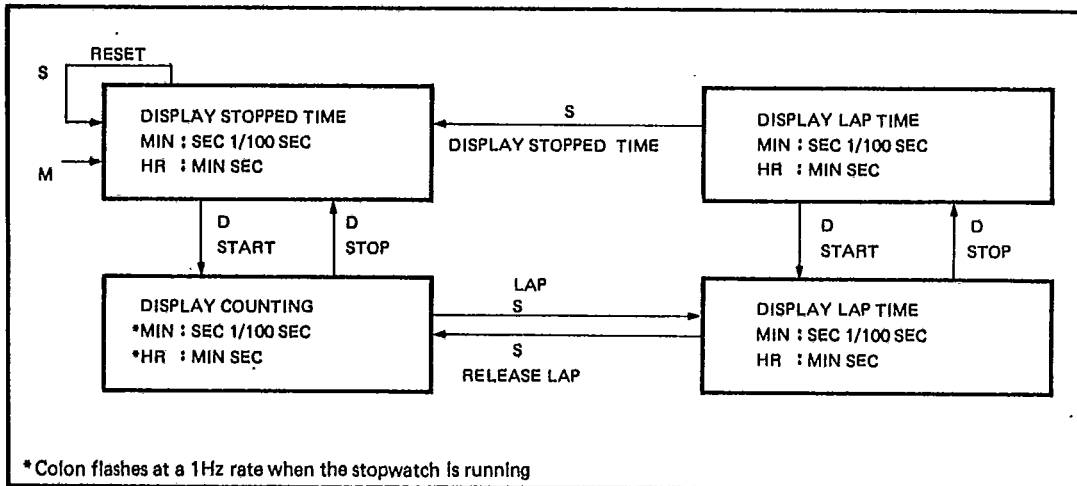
S
RESET
DISPLAY STOPPED TIME
MIN : SEC 1/100 SEC
HR : MIN SEC
M

S
DISPLAY STOPPED TIME

DISPLAY LAP TIME
MIN : SEC 1/100 SEC
HR : MIN SEC

D
START
D
STOP

D
START
D
STOP

DISPLAY COUNTING
*MIN : SEC 1/100 SEC
*HR : MIN SEC

LAP
S
S
RELEASE LAP

DISPLAY LAP TIME
MIN : SEC 1/100 SEC
HR : MIN SEC

* Colon flashes at a 1Hz rate when the stopwatch is running